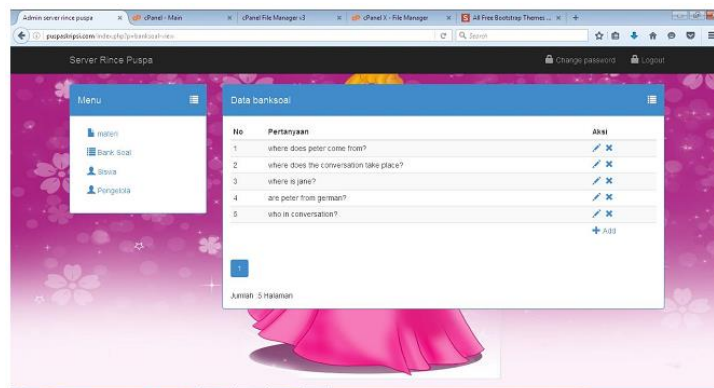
Admin server rince puspa
cPanel - Main
cPanel File Manager v3
cPanel X - File Manager
All Free Bootstrap Themes ...
puspaskripsi.com/index.php?p=banksoal-view
Search

Server Rince Puspa
Change password
Logout

Menu
materi
Bank Soal
Siswa
Pengelola

Data banksoal

| No | Pertanyaan | Aksi |
|---|---|---|
| 1 | where does peter come from? | |
| 2 | where does the conversation take place? | |
| 3 | where is jane? | |
| 4 | are peter from german? | |
| 5 | who in conversation? | |

Add

1

Jumlah : 5 Halaman